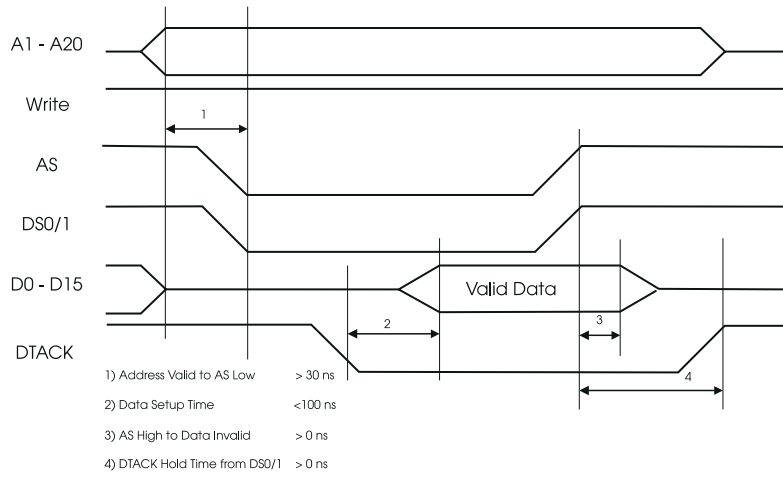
A1 - A20

Write

1

AS

DS0/1

D0 - D15

Valid Data

2

3

DTACK

4

1) Address Valid to AS Low > 30 ns

2) Data Setup Time <100 ns

3) AS High to Data Invalid > 0 ns

4) DTACK Hold Time from DS0/1 > 0 ns